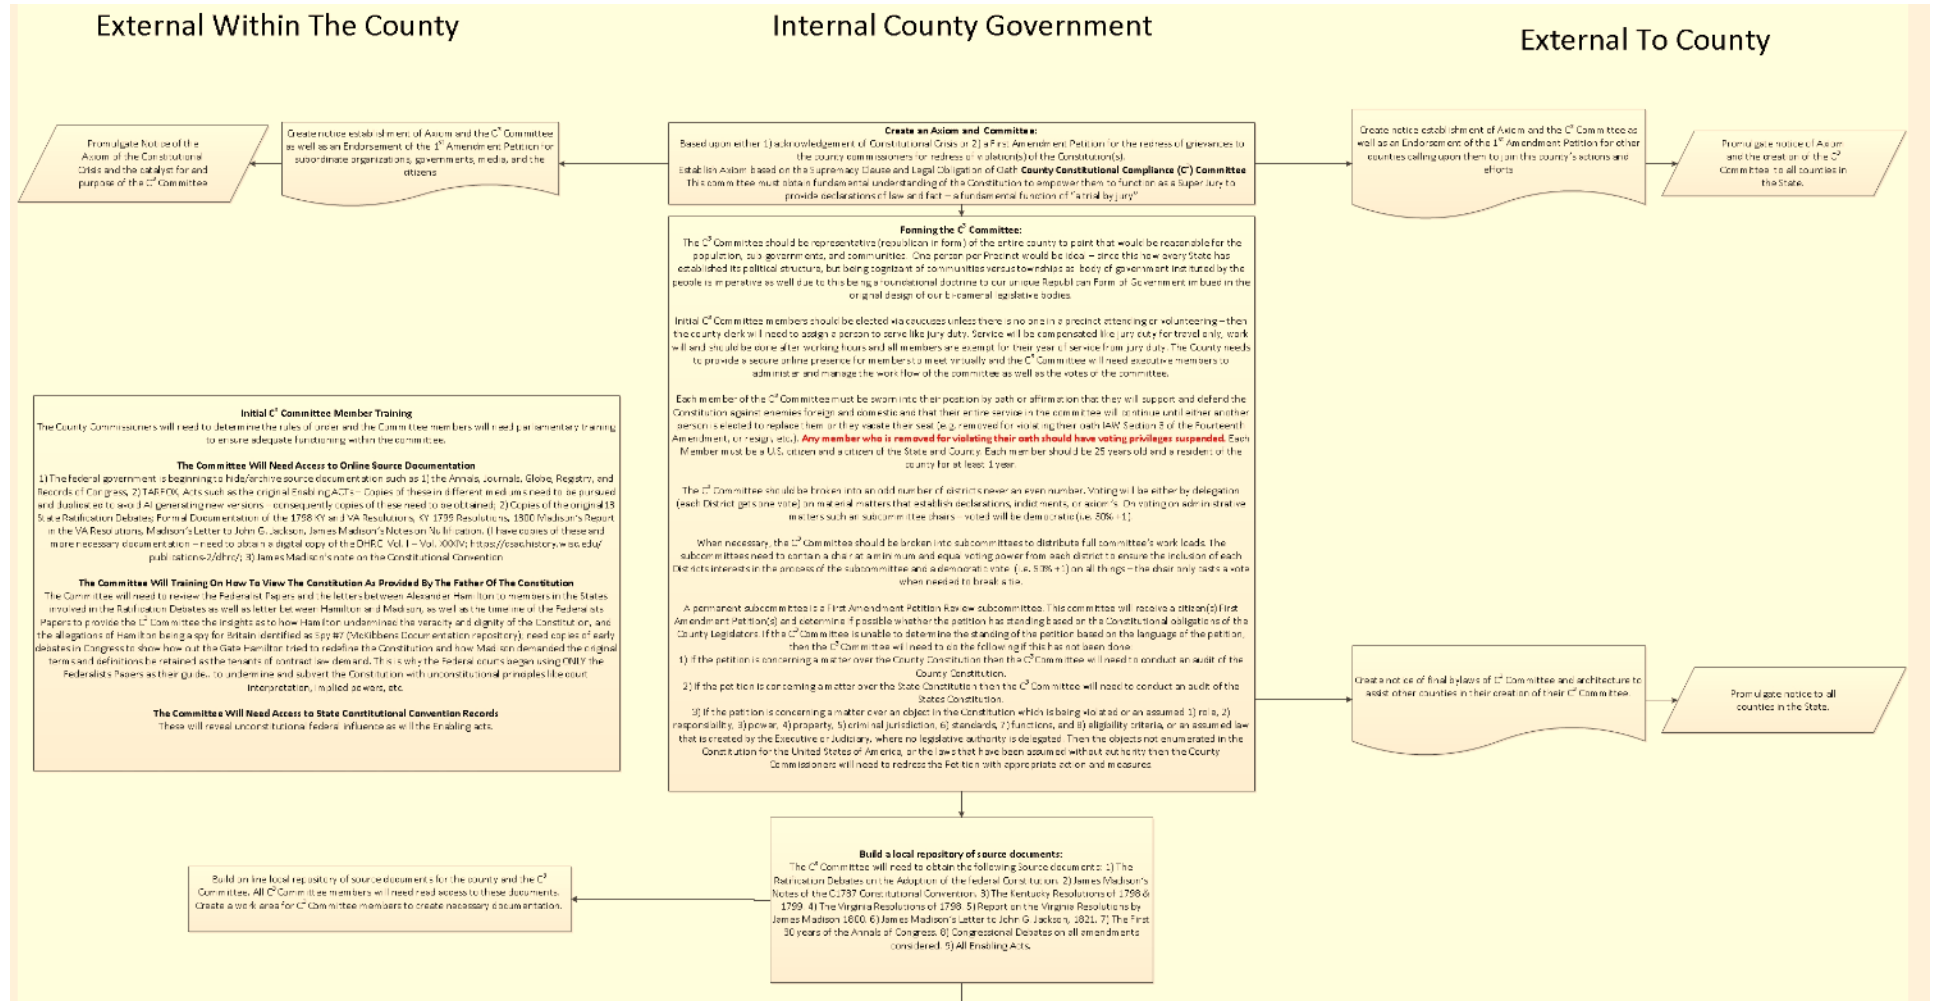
External Within The County

Internal County Government

External To County

Promulgate Notice of the Axiom of the Constitutional Crisis and the catalyst for and purpose of the C³ Committee

Create notice establishment of Axiom and the C³ Committee as well as an Endorsement of the 1st Amendment Petition for subordinate organizations, governments, media, and the citizens

Create an Axiom and Committee:
Based upon either 1) acknowledgement of Constitutional Crisis or 2) a First Amendment Petition for the redress of grievances to the county commissioners for redress of violation(s) of the Constitution(s).
Establish Axiom based on the Supremacy Clause and Legal Obligation of Oath County Constitutional Compliance (C³) Committee
This committee must obtain fundamental understanding of the Constitution to empower them to function as a Super Jury to provide declarations of law and fact – a fundamental function of "a trial by jury"

Create notice establishment of Axiom and the C³ Committee as well as an Endorsement of the 1st Amendment Petition for other counties calling upon them to join the county's actions and efforts

Promulgate notice of Axiom and the creation of the C³ Committee to all counties in the State.

Forming the C³ Committee:
The C³ Committee should be representative (republican in form) of the entire county to a point that would be reasonable for the population, sub governments, and communities. One person per Precinct would be ideal – since this new every State has established its political structure, but being cognizant of communities versus townships as body of government instituted by the people is imperative as well due to this being a foundational doctrine to our unique Republican Form of Government imbued in the original design of our bi-cameral legislative bodies.

Initial C³ Committee members should be elected via caucuses unless there is no one in a precinct attending or volunteering – then the county clerk will need to assign a person to serve like jury duty. Service will be compensated like jury duty for travel only, work will and should be done after working hours and all members are exempt for their year of service from jury duty. The County needs to provide a secure online presence for members to meet virtually and the C³ Committee will need executive members to administer and manage the work flow of the committee as well as the votes of the committee.

Each member of the C³ Committee must be sworn into their position by oath or affirmation that they will support and defend the Constitution against enemies foreign and domestic and that their entire service in the committee will continue until either another person is elected to replace them or they vacate their seat (e.g. removed for violating their oath IAW Section 3 of the Fourteenth Amendment, or resign, etc.). Any member who is removed for violating their oath should have voting privileges suspended. Each Member must be a U.S. citizen and a citizen of the State and County. Each member should be 25 years old and a resident of the county for at least 1 year.

The C³ Committee should be broken into an odd number of districts never an even number. Voting will be either by delegation (each District gets one vote) on material matters that establish declarations, indictments, or actions. On voting on administrative matters such as subcommittee chairs – voted will be democratic (i.e. 50% +1).

When necessary, the C³ Committee should be broken into subcommittees to distribute full committee's work loads. The subcommittees need to contain a chair at a minimum and equal voting power from each district to ensure the inclusion of each Districts interests in the process of the subcommittee and a democratic vote (i.e. 50% +1) on all things – the chair only casts a vote when needed to break a tie.

A permanent subcommittee is a First Amendment Petition Review subcommittee. This committee will receive a citizen(s) First Amendment Petition(s) and determine if possible whether the petition has standing based on the Constitutional obligations of the County Legislators. If the C³ Committee is unable to determine the standing of the petition based on the language of the petition, then the C³ Committee will need to do the following if this has not been done.
1) If the petition is concerning a matter over the County Constitution then the C³ Committee will need to conduct an audit of the County Constitution.
2) If the petition is concerning a matter over the State Constitution then the C³ Committee will need to conduct an audit of the States Constitution.
3) If the petition is concerning a matter over an object in the Constitution which is being violated or an assumed 1) role, 2) responsibility, 3) power, 4) property, 5) criminal jurisdiction, 6) standards, 7) functions, and 8) eligibility criteria, or an assumed law that is created by the Executive or Judiciary, where no legislative authority is delegated. Then the objects not enumerated in the Constitution for the United States of America, or the laws that have been assumed without authority then the County Commissioners will need to redress the Petition with appropriate action and measures.

Initial C³ Committee Member Training
The County Commissioners will need to determine the rules of order and the Committee members will need parliamentary training to ensure adequate functioning within the committee.

The Committee Will Need Access to Online Source Documentation
1) The federal government is beginning to hide/archive source documentation such as 1) the Annals, Journals, Globe, Registry, and Records of Congress, 2) TARFOX, Acts such as the original Enabling ACTS – Copies of these in different mediums need to be pursued and duplicated to avoid AI generating new versions – consequently copies of these need to be obtained; 2) Copies of the original 13 State Ratification Debates; Formal Documentation of the 1798 KY and VA Resolutions, KY 1799 Resolutions, 1800 Madison's Report in the VA Resolutions, Madison's Letter to John G. Jackson, James Madison's Notes on Nullification. (I have copies of these and more necessary documentation – need to obtain a digital copy of the DHRC Vol. I – Vol. XXXIV; https://csac.history.wisc.edu/publications-2/dhrc/; 3) James Madison's note on the Constitutional Convention

The Committee Will Training On How To View The Constitution As Provided By The Father Of The Constitution
The Committee will need to review the Federalist Papers and the letters between Alexander Hamilton to members in the States involved in the Ratification Debates as well as letter between Hamilton and Madison, as well as the time line of the Federalists Papers to provide the C³ Committee the insights as to how Hamilton undermined the veracity and dignity of the Constitution, and the allegations of Hamilton being a spy for Britain identified as Spy #7 (McKibbens Documentation repository), need copies of early debates in Congress to show how out the Gate Hamilton tried to redefine the Constitution and how Madison demanded the original terms and definitions be retained as the tenants of contract law demand. This is why the Federal courts began using ONLY the Federalists Papers as their guide... to undermine and subvert the Constitution with unconstitutional principles like court interpretation, implied powers, etc.

The Committee Will Need Access to State Constitutional Convention Records
These will reveal unconstitutional federal influence as will the Enabling acts.

Create notice of final bylaws of 1st Committee and architecture to assist other counties in their creation of their C³ Committee

Promulgate notice to all counties in the State.

Build a local repository of source documents:
The C³ Committee will need to obtain the following source documents: 1) The Ratification Debates on the Adoption of the Federal Constitution. 2) James Madison's Notes of the C1787 Constitutional Convention. 3) The Kentucky Resolutions of 1798 & 1799. 4) The Virginia Resolutions of 1798. 5) Report on the Virginia Resolutions by James Madison 1800. 6) James Madison's Letter to John G. Jackson, 1821. 7) The First 30 years of the Annals of Congress. 8) Congressional Debates on all amendments considered. 9) All Enabling Acts.

Build on line local repository of source documents for the county and the C³ Committee. All C³ Committee members will need read access to these documents. Create a work area for C³ Committee members to create necessary documentation.